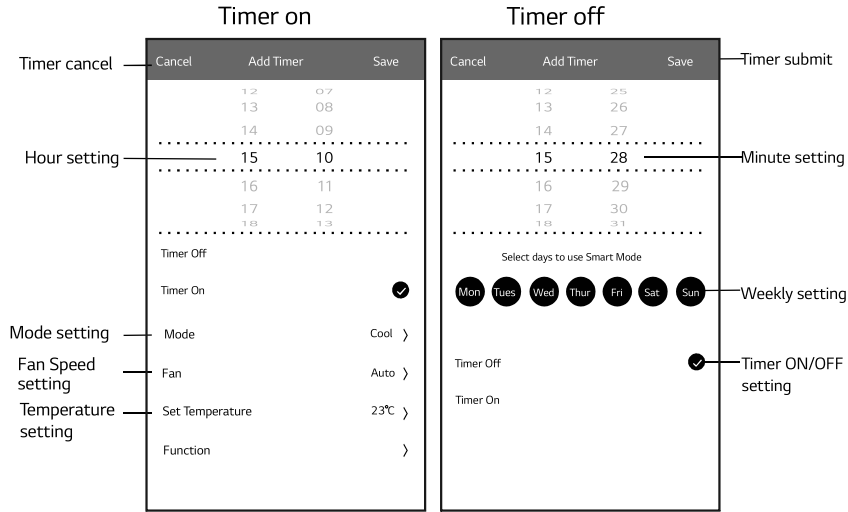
Timer on

Timer cancel

Cancel Add Timer Save

12 07
13 08
14 09

Hour setting

15 10

16 11
17 12
18 13

Timer Off

Timer On

Mode setting

Mode Cool 〉

Fan Speed setting

Fan Auto 〉

Temperature setting

Set Temperature 23℃ 〉

Function 〉

Timer off

Cancel Add Timer Save

Timer submit

12 25
13 26
14 27

15 28

Minute setting

16 29
17 30
18 31

Select days to use Smart Mode

Mon Tues Wed Thur Fri Sat Sun

Weekly setting

Timer Off

Timer ON/OFF setting

Timer On